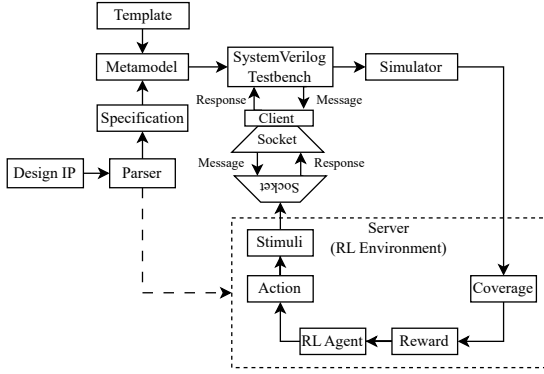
Template

Metamodel

SystemVerilog Testbench

Simulator

Response

Message

Client

Specification

Socket

Design IP

Parser

Message

Response

Socket

Server (RL Environment)

Stimuli

Action

Coverage

RL Agent

Reward